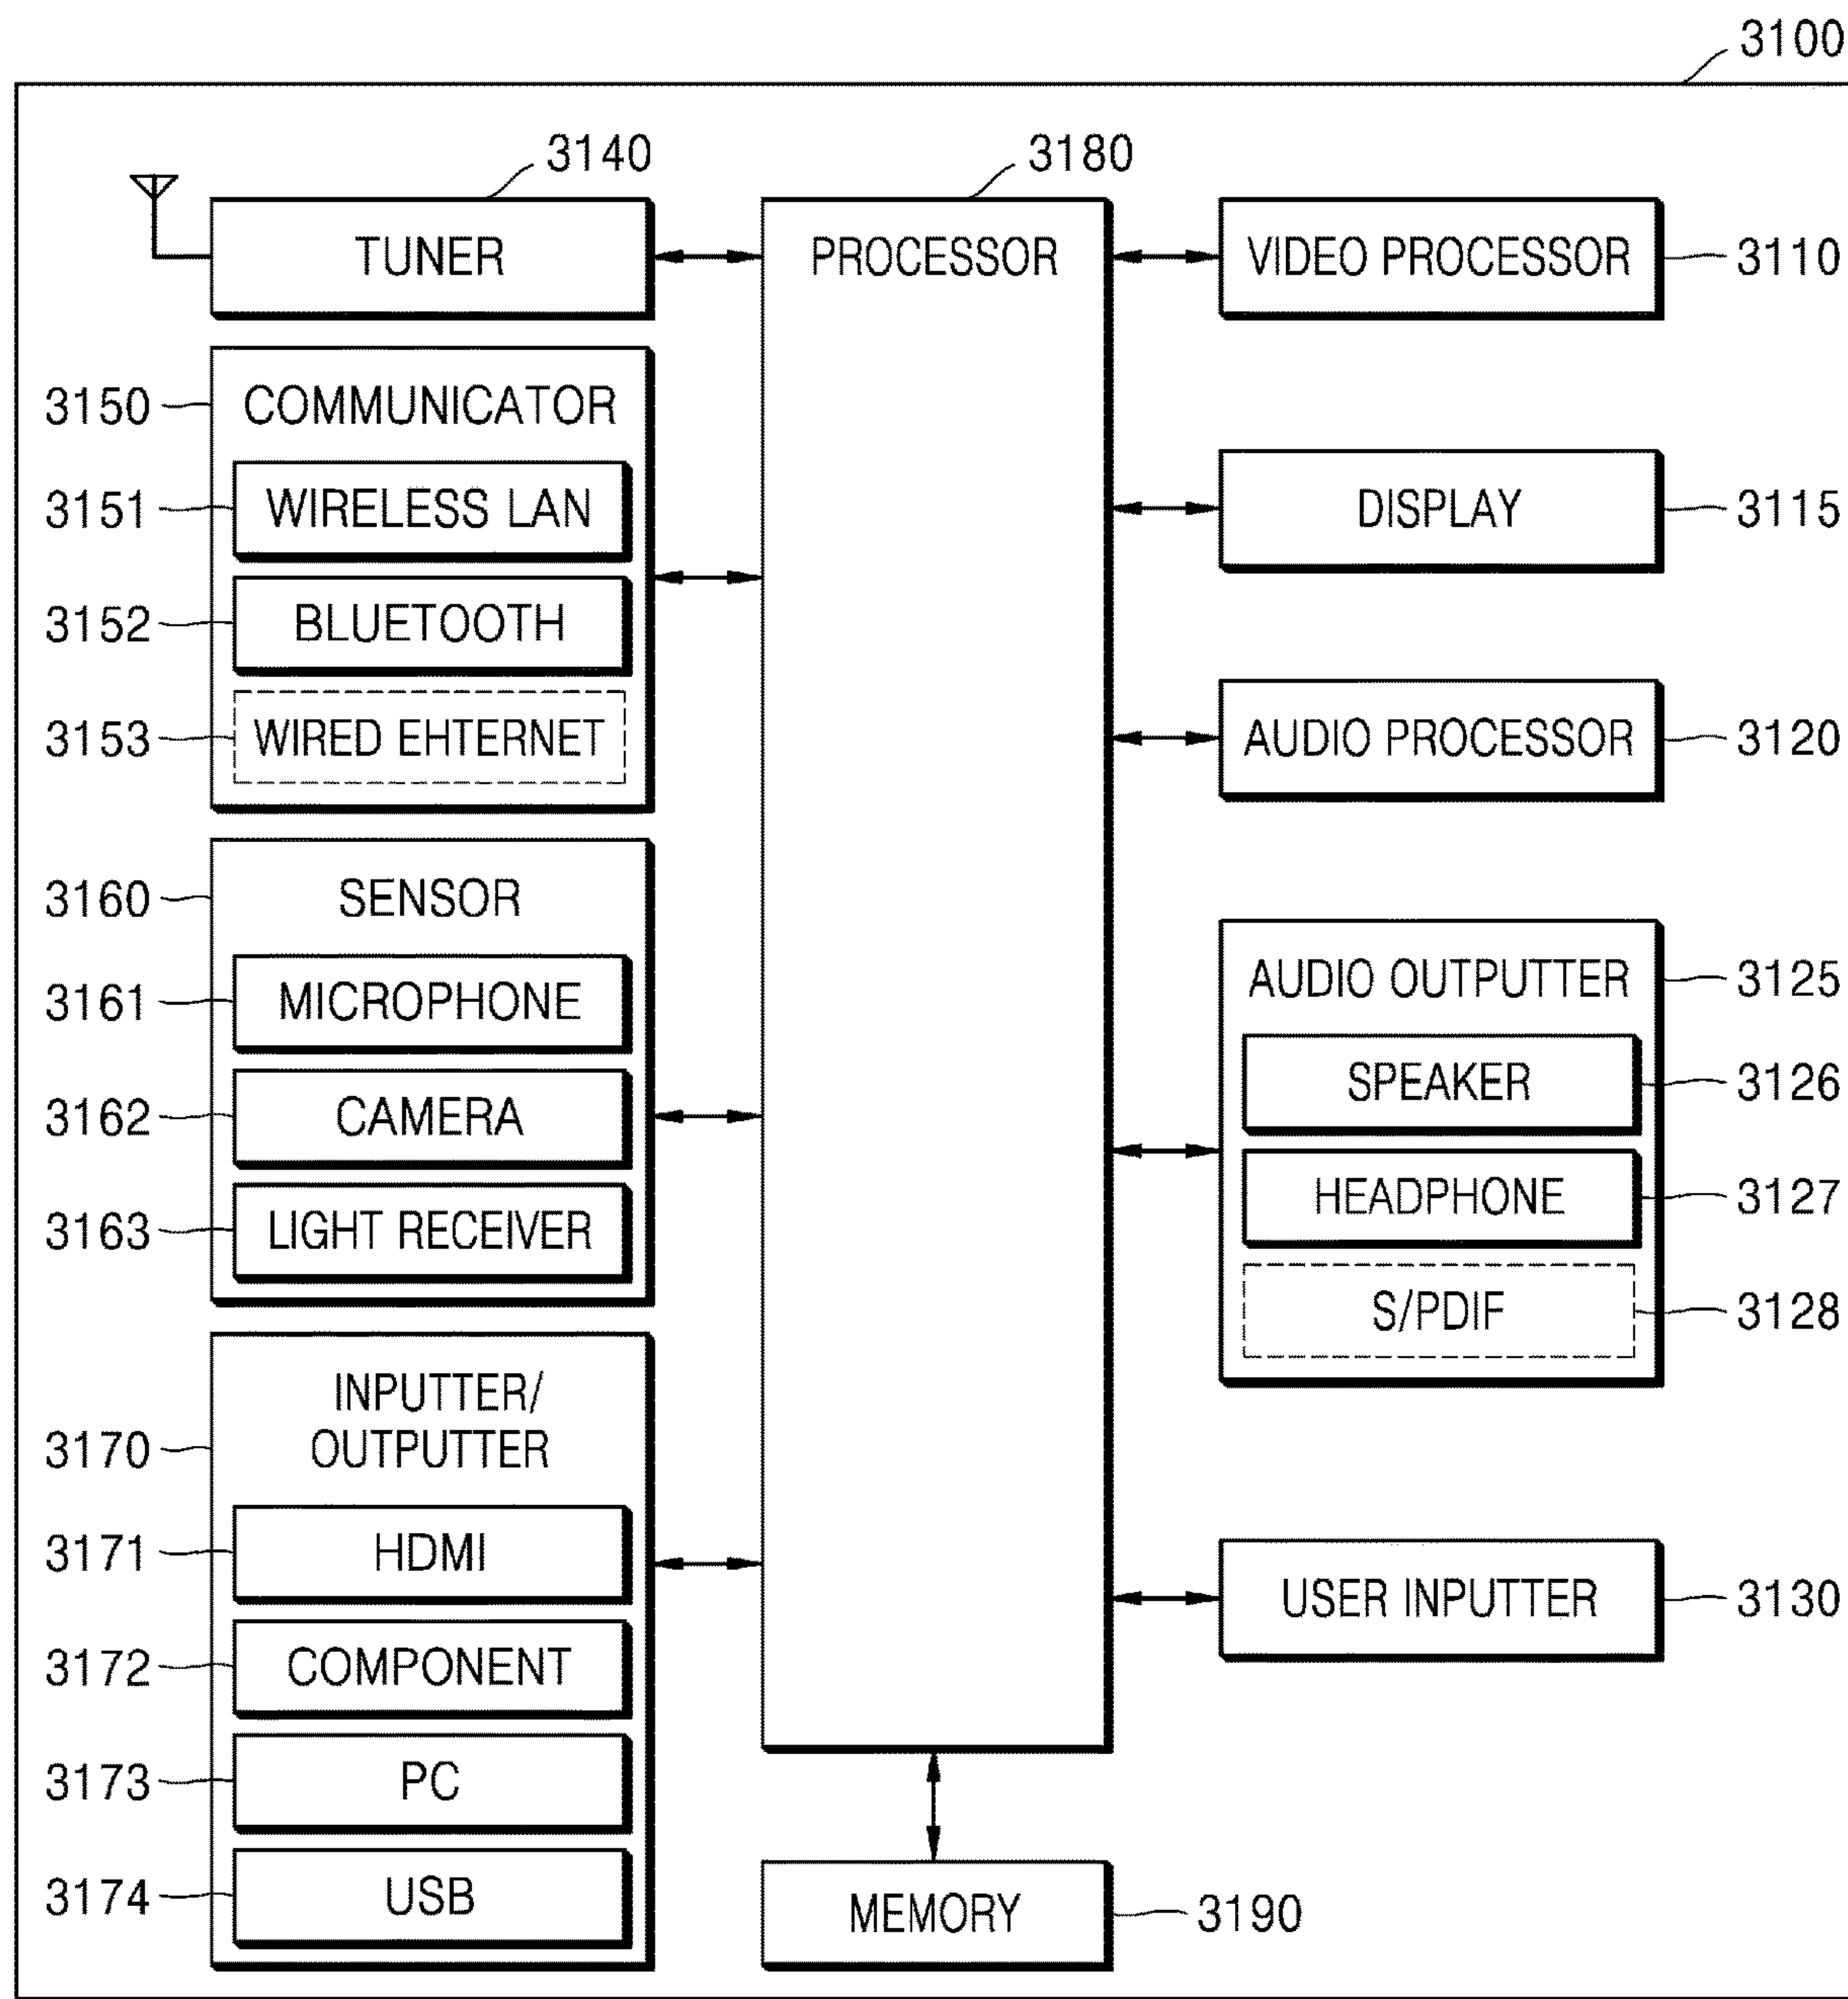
3100

3140
TUNER

3180
PROCESSOR

VIDEO PROCESSOR 3110

3150 COMMUNICATOR
3151 WIRELESS LAN
3152 BLUETOOTH
3153 WIRED EHTERNET

DISPLAY 3115

AUDIO PROCESSOR 3120

3160 SENSOR
3161 MICROPHONE
3162 CAMERA
3163 LIGHT RECEIVER

AUDIO OUTPUTTER 3125
SPEAKER 3126
HEADPHONE 3127
S/PDIF 3128

3170 INPUTTER/ OUTPUTTER
3171 HDMI
3172 COMPONENT
3173 PC
3174 USB

USER INPUTTER 3130

MEMORY 3190